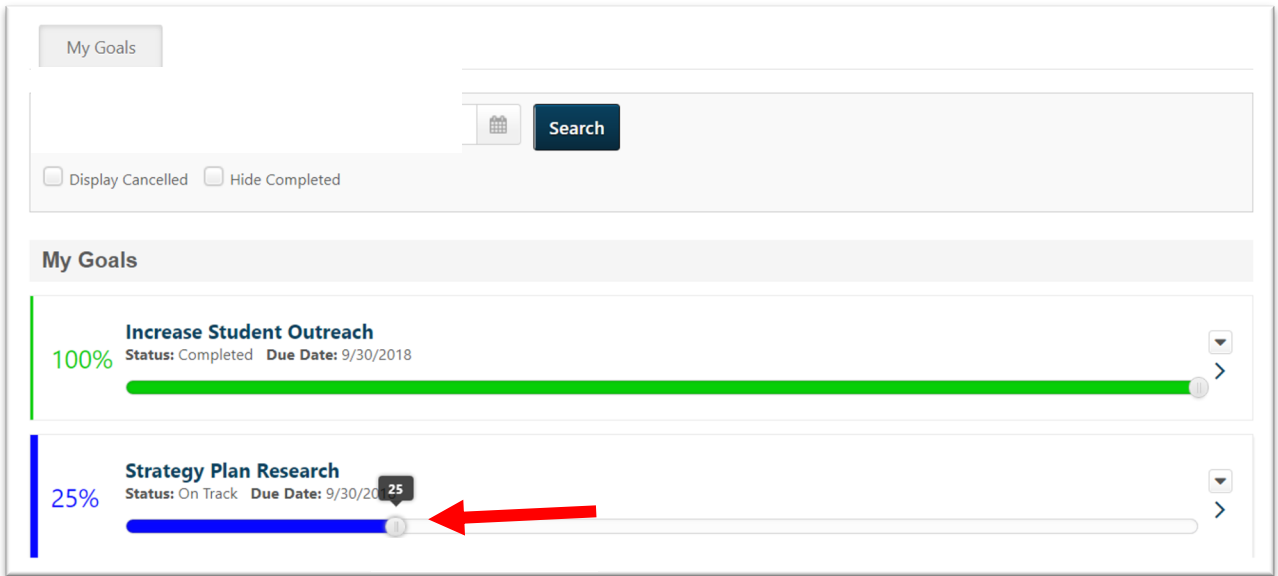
My Goals

Search

Display Cancelled Hide Completed

My Goals

100%

Increase Student Outreach

Status: Completed Due Date: 9/30/2018

25%

Strategy Plan Research

Status: On Track Due Date: 9/30/20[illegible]

25